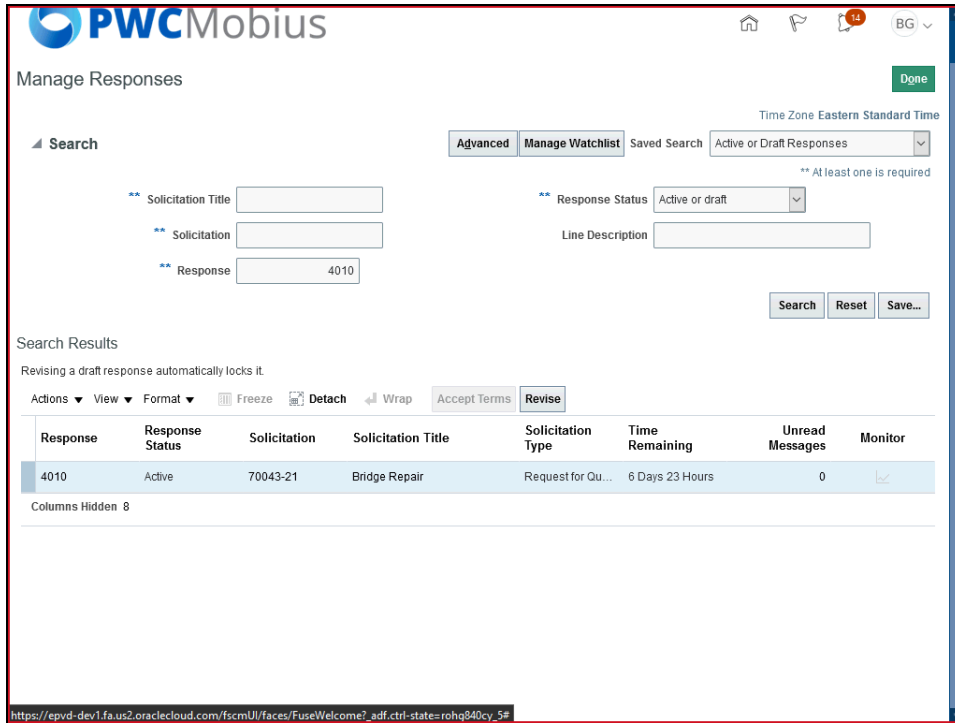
PWCMobius

14

BG

Manage Responses

Done

Time Zone Eastern Standard Time

◢ Search

Advanced Manage Watchlist Saved Search Active or Draft Responses

** At least one is required

** Solicitation Title

** Response Status Active or draft

** Solicitation

Line Description

** Response 4010

Search Reset Save...

Search Results

Revising a draft response automatically locks it.

Actions ▾ View ▾ Format ▾ Freeze Detach Wrap Accept Terms Revise

| Response | Response Status | Solicitation | Solicitation Title | Solicitation Type | Time Remaining | Unread Messages | Monitor |
|---|---|---|---|---|---|---|---|
| 4010 | Active | 70043-21 | Bridge Repair | Request for Qu... | 6 Days 23 Hours | 0 | |

Columns Hidden 8

https://epvd-dev1.fa.us2.oraclecloud.com/fscmUI/faces/FuseWelcome?_adf.ctrl-state=rohq840cy_5#